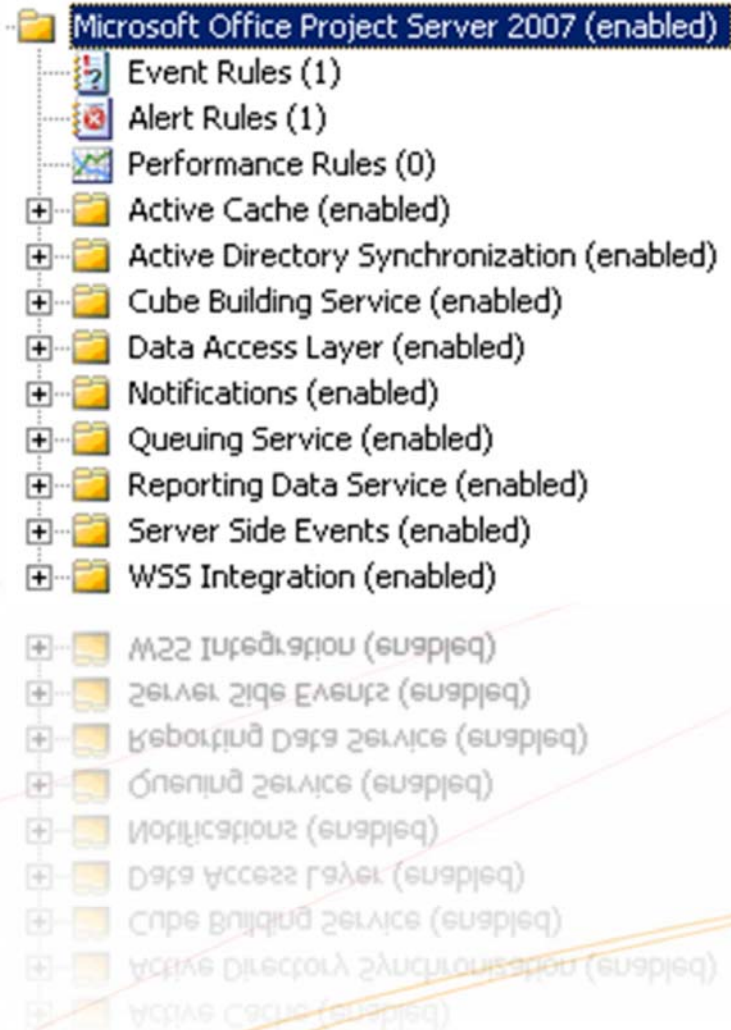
Microsoft Office Project Server 2007 (enabled)
Event Rules (1)
Alert Rules (1)
Performance Rules (0)
Active Cache (enabled)
Active Directory Synchronization (enabled)
Cube Building Service (enabled)
Data Access Layer (enabled)
Notifications (enabled)
Queuing Service (enabled)
Reporting Data Service (enabled)
Server Side Events (enabled)
WSS Integration (enabled)